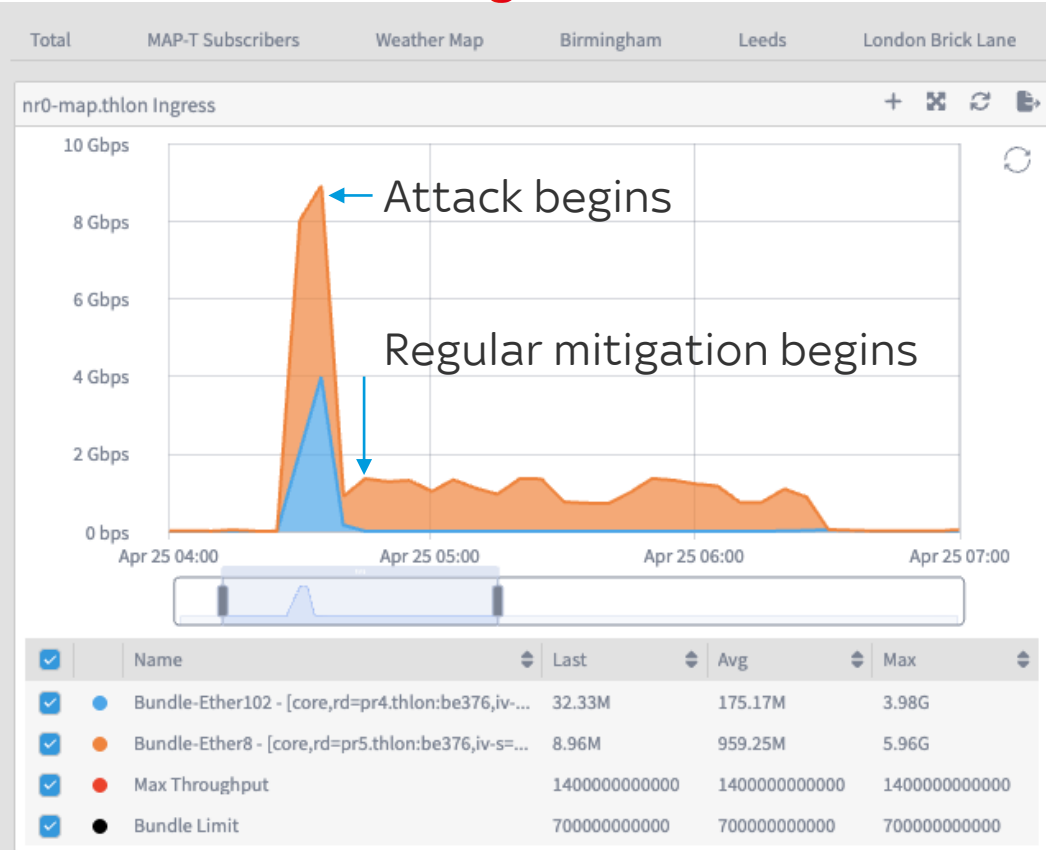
Total MAP-T Subscribers Weather Map Birmingham Leeds London Brick Lane

nr0-map.thlon Ingress

10 Gbps
8 Gbps
6 Gbps
4 Gbps
2 Gbps
0 bps

Attack begins

Regular mitigation begins

Apr 25 04:00 Apr 25 05:00 Apr 25 06:00 Apr 25 07:00

| | | Name | Last | Avg | Max |
|---|---|---|---|---|---|
| | | Bundle-Ether102 - [core,rd=pr4.thlon:be376,iv-... | 32.33M | 175.17M | 3.98G |
| | | Bundle-Ether8 - [core,rd=pr5.thlon:be376,iv-s=... | 8.96M | 959.25M | 5.96G |
| | | Max Throughput | 1400000000000 | 1400000000000 | 1400000000000 |
| | | Bundle Limit | 700000000000 | 700000000000 | 700000000000 |